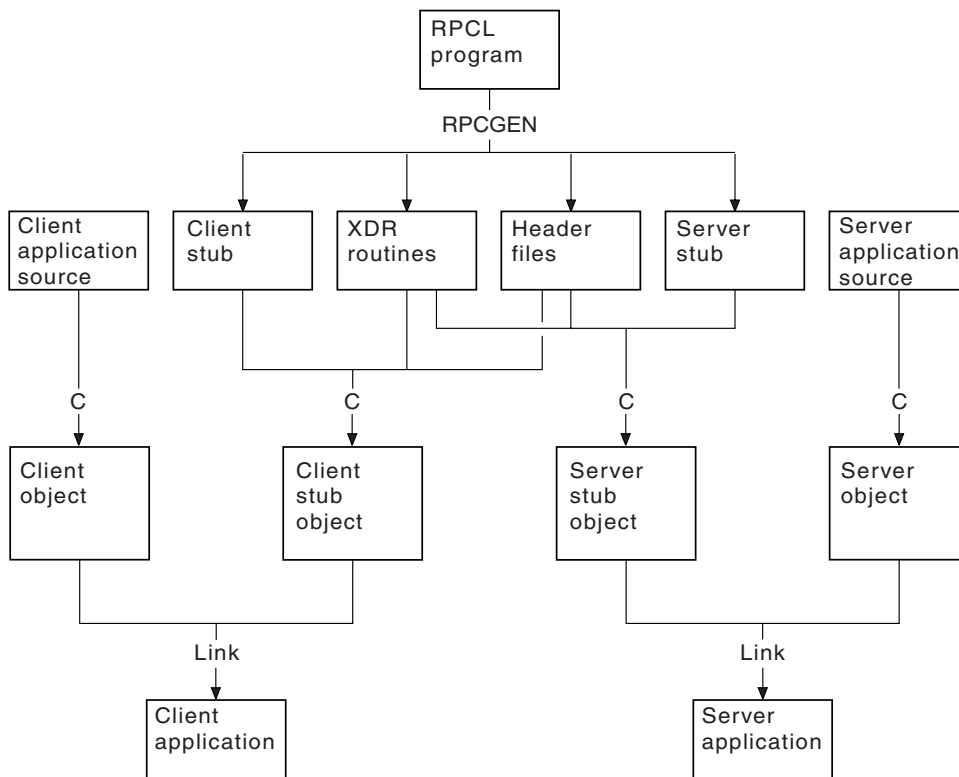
RPCL program

RPCGEN

Client application source

Client stub

XDR routines

Header files

Server stub

Server application source

C

C

C

C

Client object

Client stub object

Server stub object

Server object

Link

Link

Client application

Server application